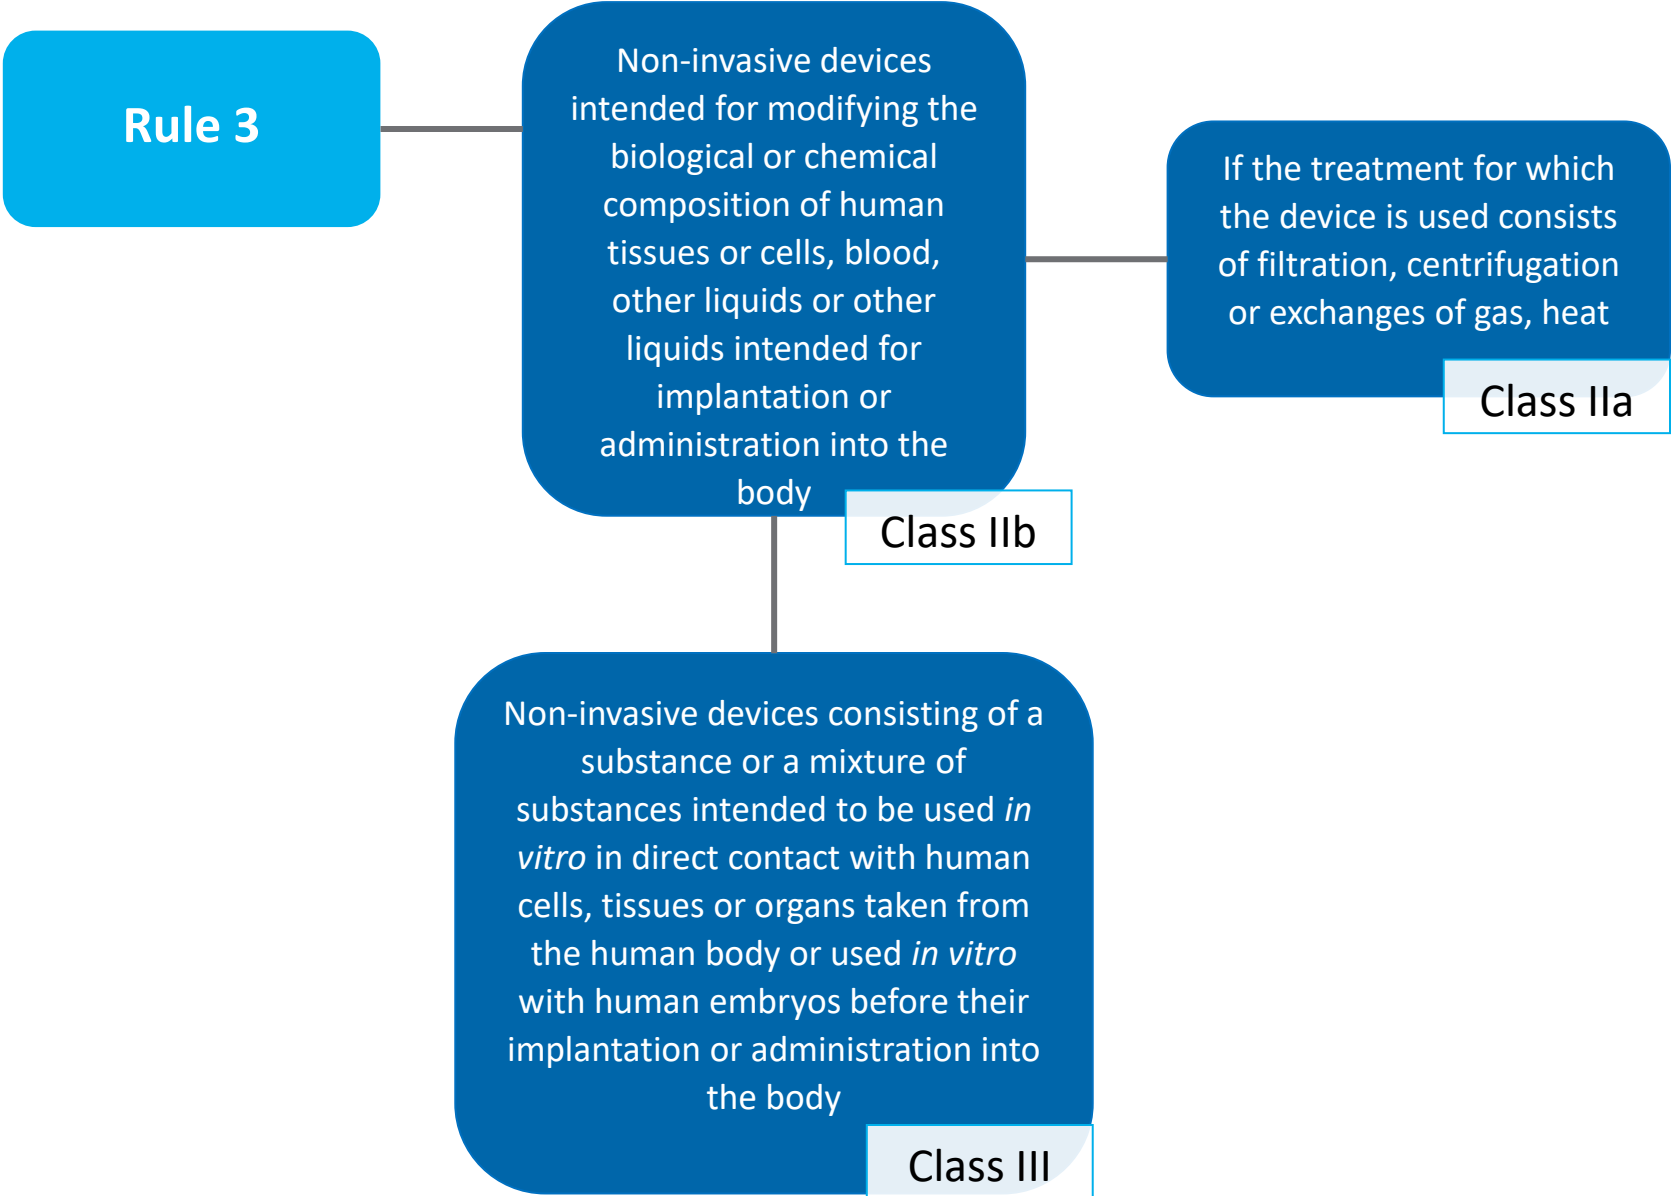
Rule 3

Non-invasive devices intended for modifying the biological or chemical composition of human tissues or cells, blood, other liquids or other liquids intended for implantation or administration into the body

Class IIb

If the treatment for which the device is used consists of filtration, centrifugation or exchanges of gas, heat

Class IIa

Non-invasive devices consisting of a substance or a mixture of substances intended to be used *in vitro* in direct contact with human cells, tissues or organs taken from the human body or used *in vitro* with human embryos before their implantation or administration into the body

Class III